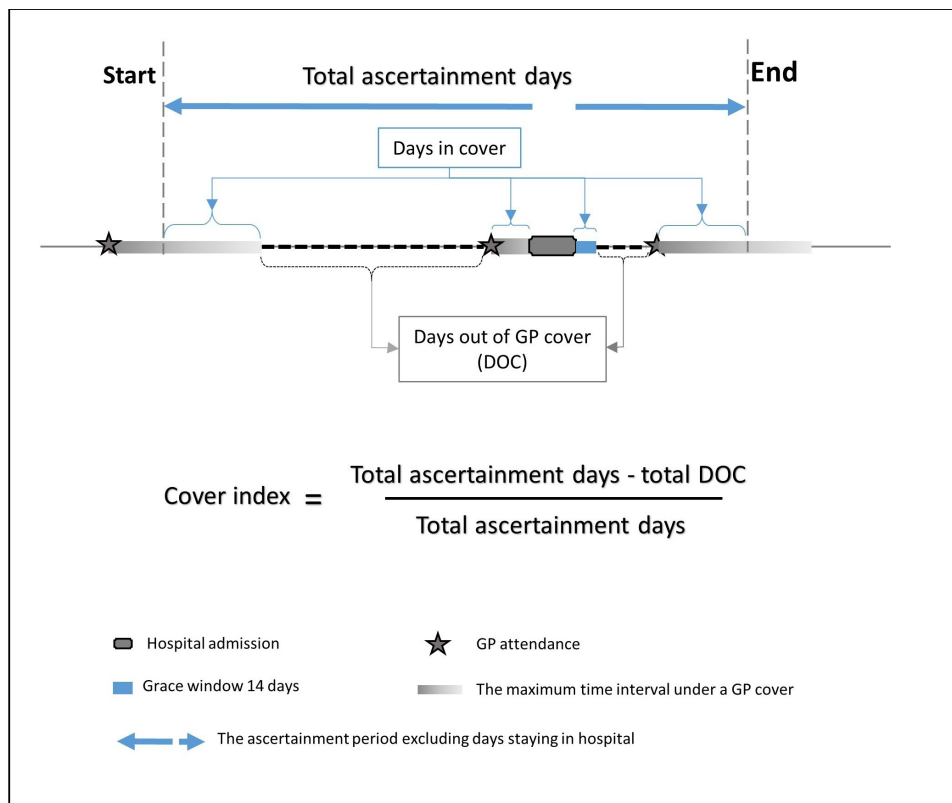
Start

Total ascertainment days

End

Days in cover

Days out of GP cover (DOC)

Cover index $= \frac{\text{Total ascertainment days - total DOC}}{\text{Total ascertainment days}}$

Hospital admission

GP attendance

Grace window 14 days

The maximum time interval under a GP cover

The ascertainment period excluding days staying in hospital